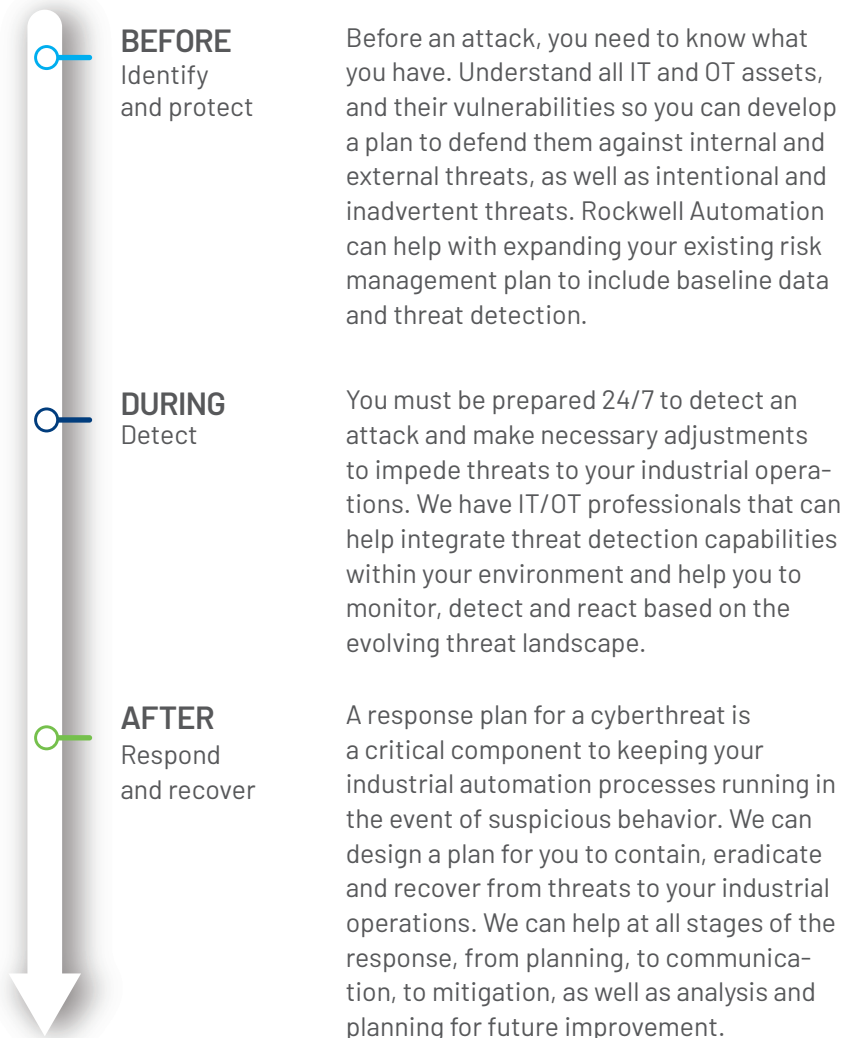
BEFORE
Identify and protect

Before an attack, you need to know what you have. Understand all IT and OT assets, and their vulnerabilities so you can develop a plan to defend them against internal and external threats, as well as intentional and inadvertent threats. Rockwell Automation can help with expanding your existing risk management plan to include baseline data and threat detection.

DURING
Detect

You must be prepared 24/7 to detect an attack and make necessary adjustments to impede threats to your industrial operations. We have IT/OT professionals that can help integrate threat detection capabilities within your environment and help you to monitor, detect and react based on the evolving threat landscape.

AFTER
Respond and recover

A response plan for a cyberthreat is a critical component to keeping your industrial automation processes running in the event of suspicious behavior. We can design a plan for you to contain, eradicate and recover from threats to your industrial operations. We can help at all stages of the response, from planning, to communication, to mitigation, as well as analysis and planning for future improvement.